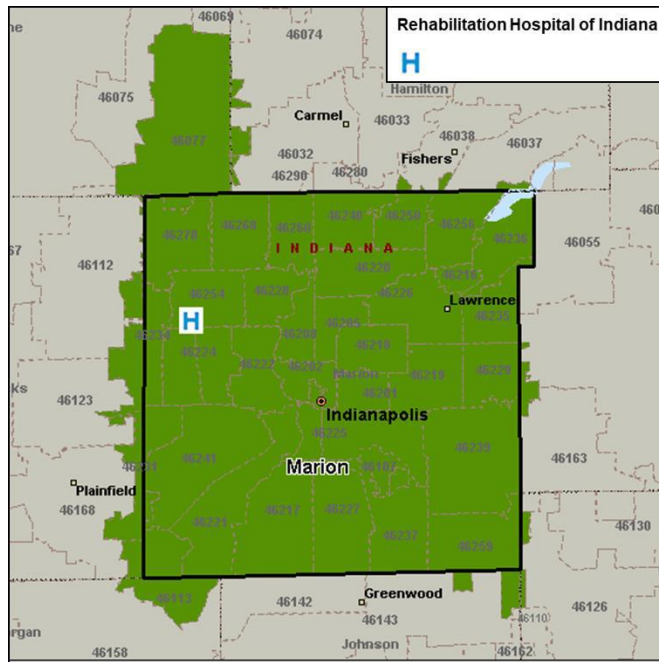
Rehabilitation Hospital of Indiana

H

46069
46074
ne
Hamilton
46075
Carmel
46033
46038
46037
46077
46032
Fishers
46290
46280
46268
46260
46240
46250
46256
46278
46236
460
INDIANA
46055
57
46112
46220
46216
46254
46228
46226
Lawrence
H
46235
46234
46208
46205
46224
46218
46222
46202
Marion
46219
46229
46201
ks
46123
Indianapolis
46225
46239
46231
46241
Marion
46107
46163
Plainfield
46168
46221
46217
46227
46130
46237
46259
46113
Greenwood
46142
46126
46143
rgan
46110
Johnson
46158
46162